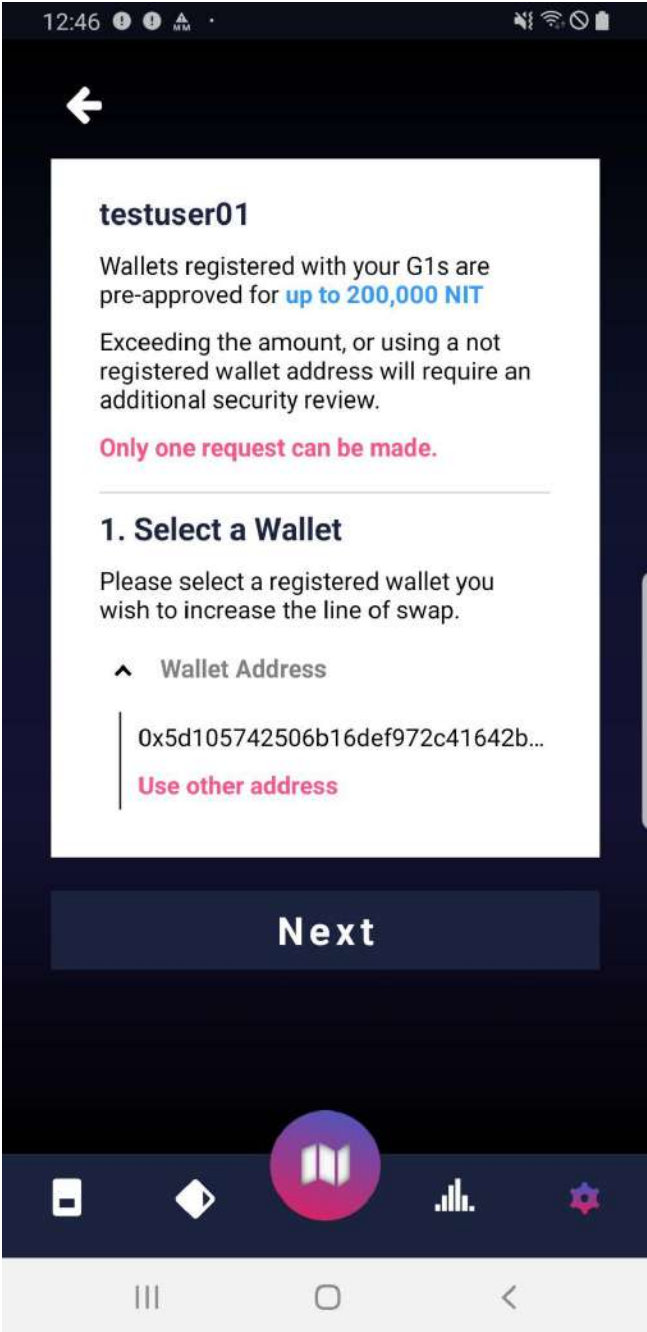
12:46

testuser01

Wallets registered with your G1s are pre-approved for up to 200,000 NIT

Exceeding the amount, or using a not registered wallet address will require an additional security review.

Only one request can be made.

1. Select a Wallet

Please select a registered wallet you wish to increase the line of swap.

Wallet Address

0x5d105742506b16def972c41642b...

Use other address

Next